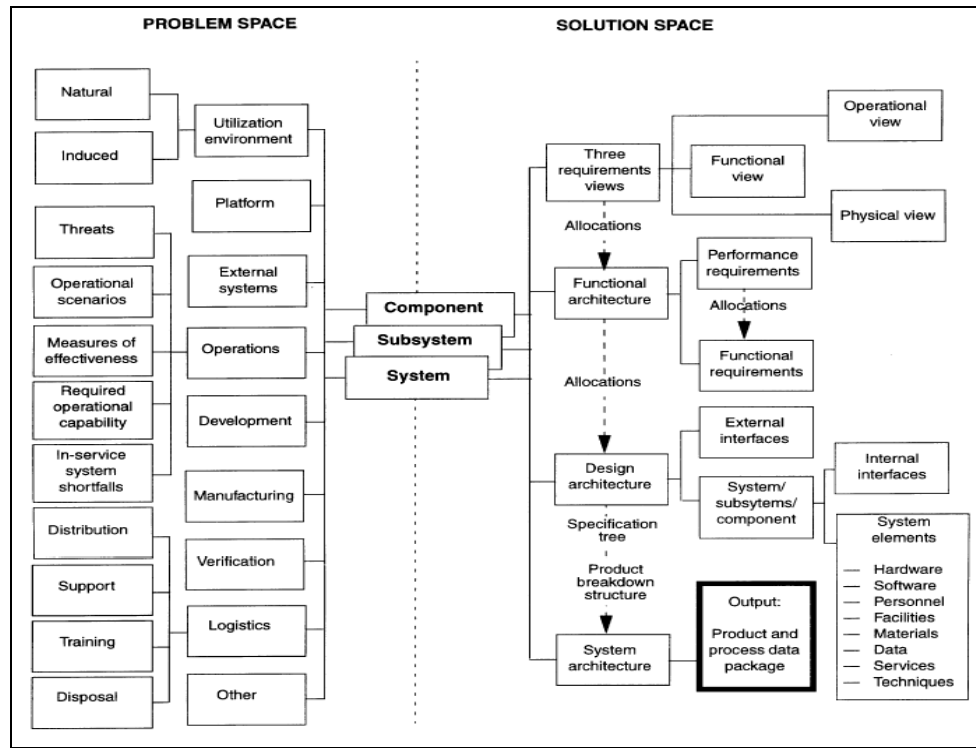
PROBLEM SPACE

SOLUTION SPACE

Natural

Induced

Utilization environment

Platform

Threats

Operational scenarios

Measures of effectiveness

Required operational capability

In-service system shortfalls

External systems

Operations

Development

Manufacturing

Distribution

Support

Training

Disposal

Verification

Logistics

Other

Component

Subsystem

System

Three requirements views

Operational view

Functional view

Physical view

Allocations

Functional architecture

Performance requirements

Allocations

Functional requirements

Allocations

Design architecture

External interfaces

System/ subsytems/ component

Internal interfaces

System elements

— Hardware
— Software
— Personnel
— Facilities
— Materials
— Data
— Services
— Techniques

Specification tree

Product breakdown structure

System architecture

Output:

Product and process data package